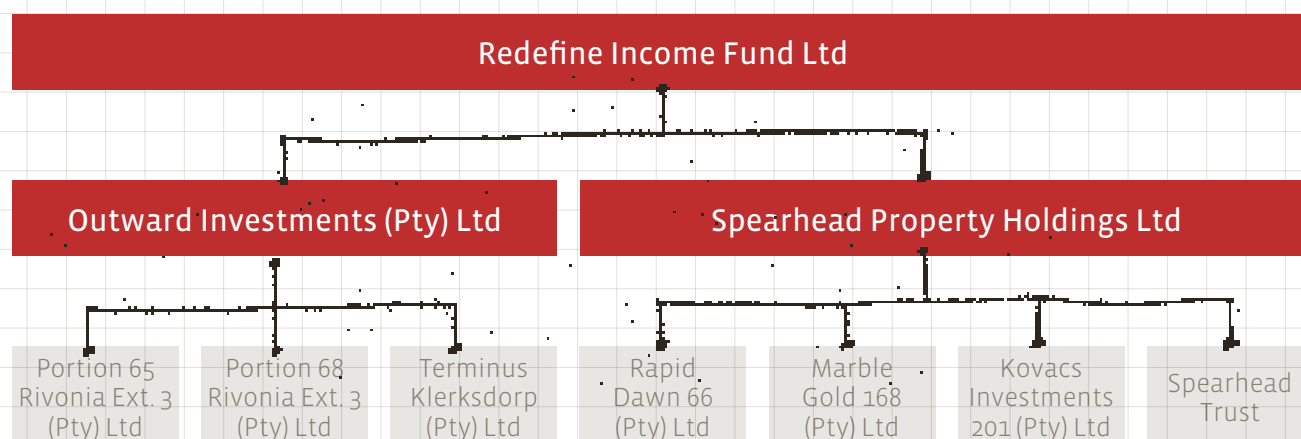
Redefine Income Fund Ltd

Outward Investments (Pty) Ltd

Spearhead Property Holdings Ltd

Portion 65 Rivonia Ext. 3 (Pty) Ltd

Portion 68 Rivonia Ext. 3 (Pty) Ltd

Terminus Klerksdorp (Pty) Ltd

Rapid Dawn 66 (Pty) Ltd

Marble Gold 168 (Pty) Ltd

Kovacs Investments 201 (Pty) Ltd

Spearhead Trust